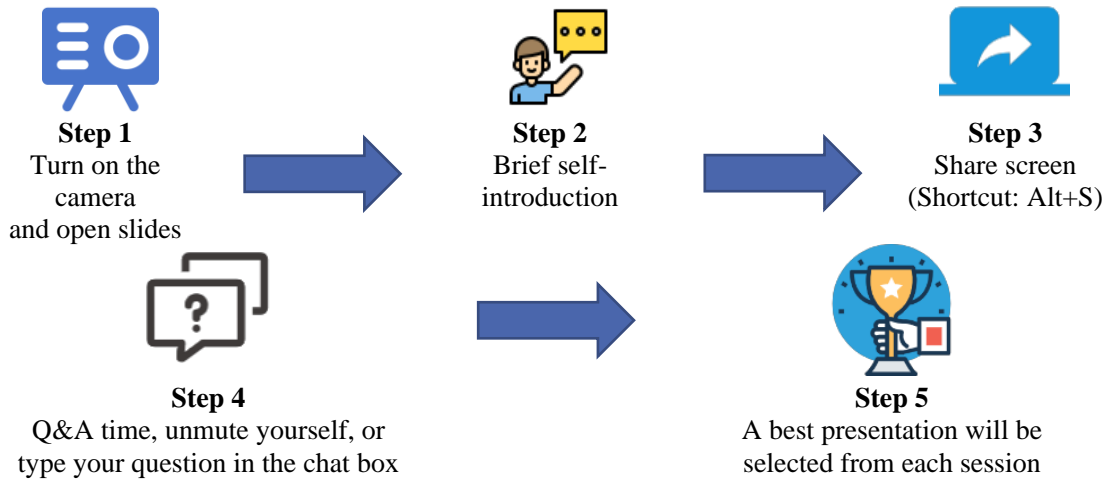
Step 1
Turn on the camera and open slides

Step 2
Brief self-introduction

Step 3
Share screen (Shortcut: Alt+S)

Step 4
Q&A time, unmute yourself, or type your question in the chat box

Step 5
A best presentation will be selected from each session